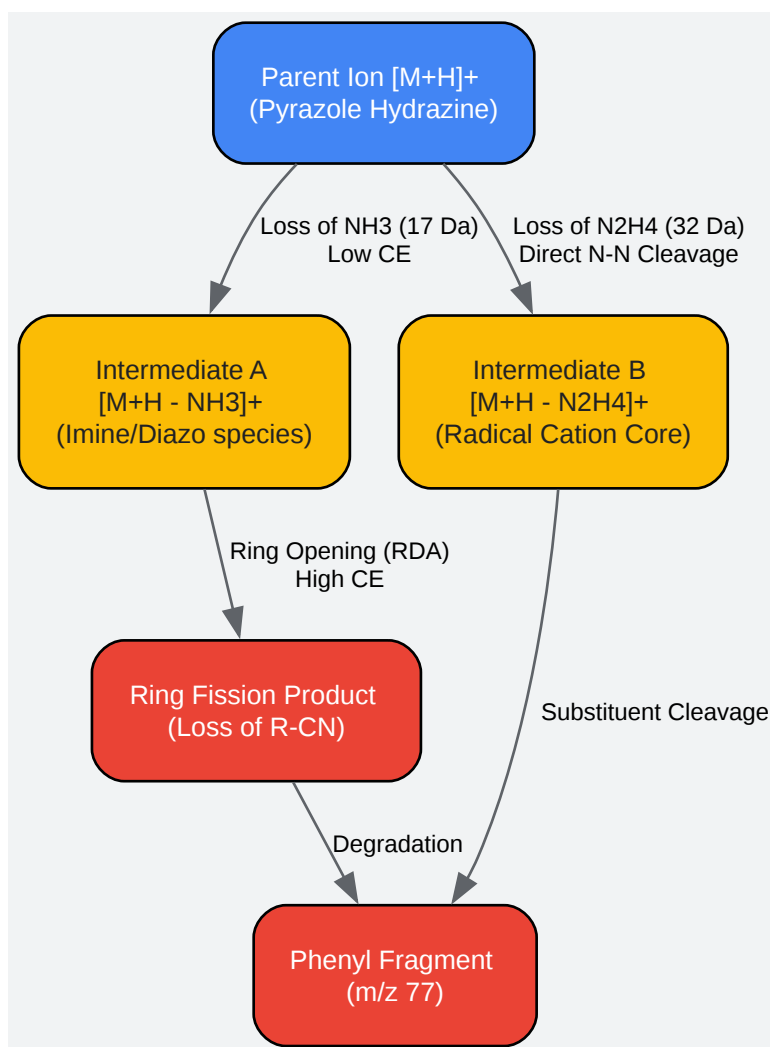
Parent Ion [M+H]+
(Pyrazole Hydrazine)

Loss of NH3 (17 Da)
Low CE

Loss of N2H4 (32 Da)
Direct N-N Cleavage

Intermediate A
[M+H - NH3]+
(Imine/Diazo species)

Intermediate B
[M+H - N2H4]+
(Radical Cation Core)

Ring Opening (RDA)
High CE

Ring Fission Product
(Loss of R-CN)

Substituent Cleavage

Degradation

Phenyl Fragment
(m/z 77)